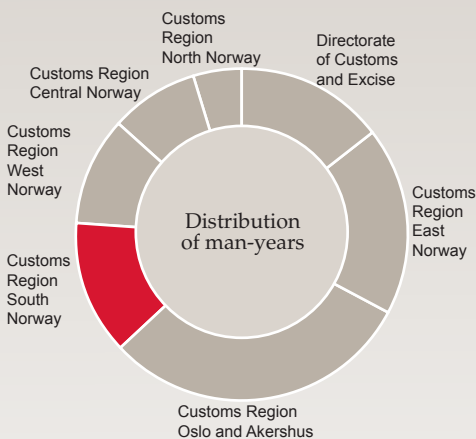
Customs Region North Norway

Directorate of Customs and Excise

Customs Region Central Norway

Customs Region West Norway

Customs Region East Norway

Distribution of man-years

Customs Region South Norway

Customs Region Oslo and Akershus